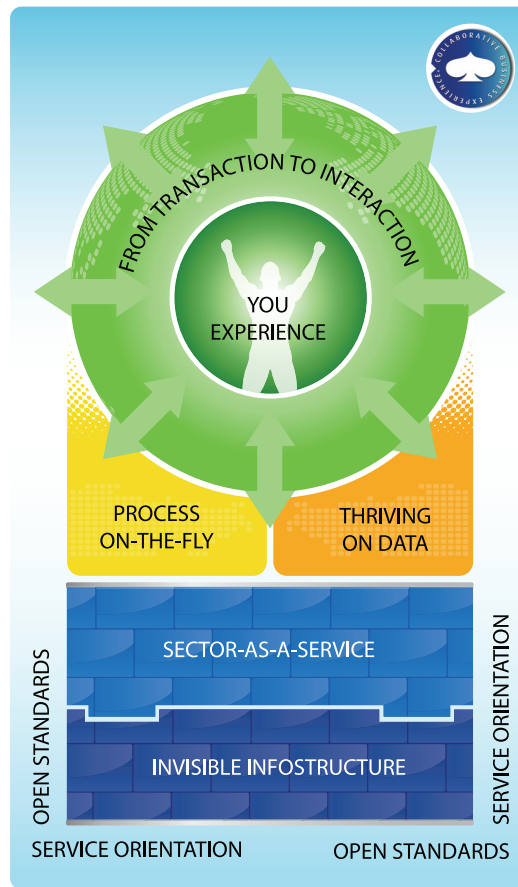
COLLABORATIVE BUSINESS EXPERIENCE

FROM TRANSACTION TO INTERACTION

YOU EXPERIENCE

PROCESS ON-THE-FLY

THRIVING ON DATA

SECTOR-AS-A-SERVICE

INVISIBLE INFOSTRUCTURE

OPEN STANDARDS

SERVICE ORIENTATION

SERVICE ORIENTATION

OPEN STANDARDS